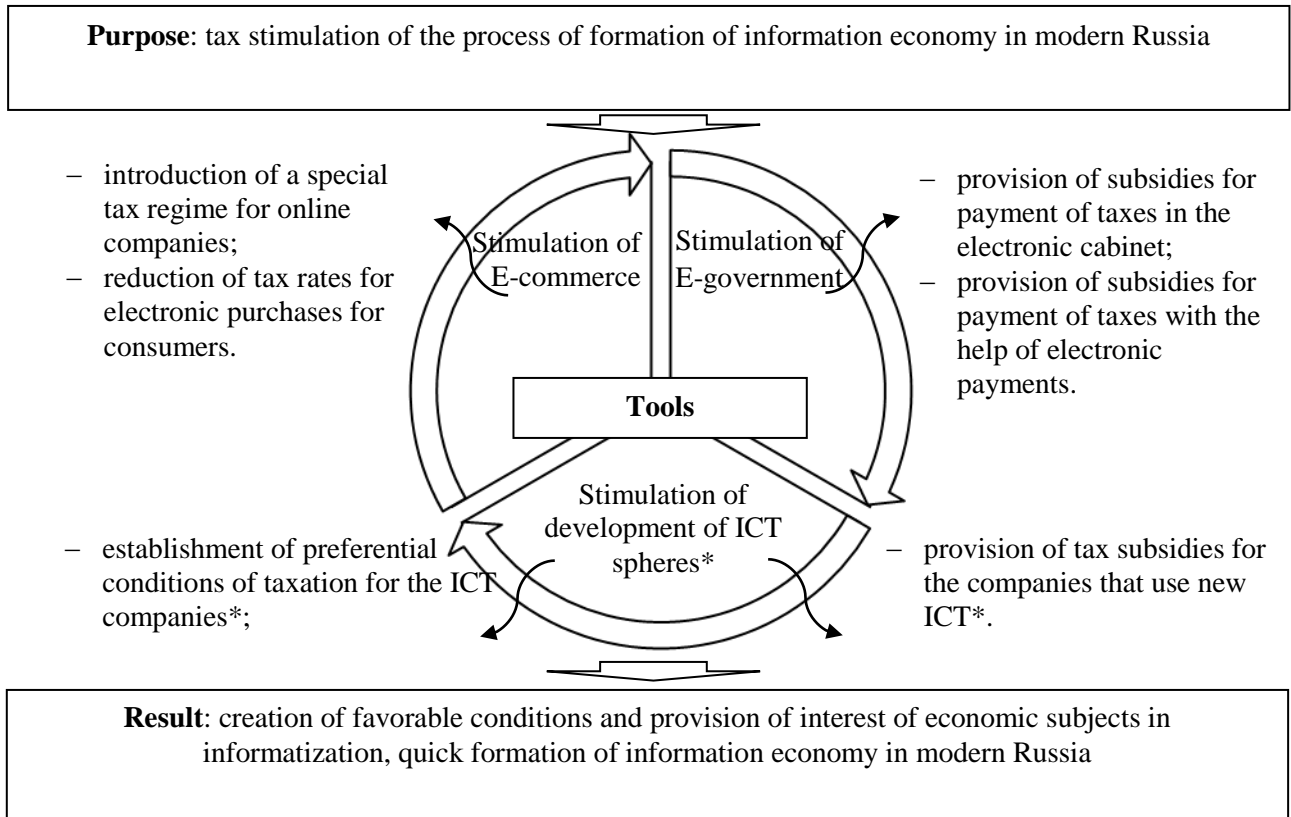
**Purpose**: tax stimulation of the process of formation of information economy in modern Russia

– introduction of a special tax regime for online companies;
– reduction of tax rates for electronic purchases for consumers.

Stimulation of E-commerce

Stimulation of E-government

– provision of subsidies for payment of taxes in the electronic cabinet;
– provision of subsidies for payment of taxes with the help of electronic payments.

**Tools**

Stimulation of development of ICT spheres*

– establishment of preferential conditions of taxation for the ICT companies*;

– provision of tax subsidies for the companies that use new ICT*.

**Result**: creation of favorable conditions and provision of interest of economic subjects in informatization, quick formation of information economy in modern Russia